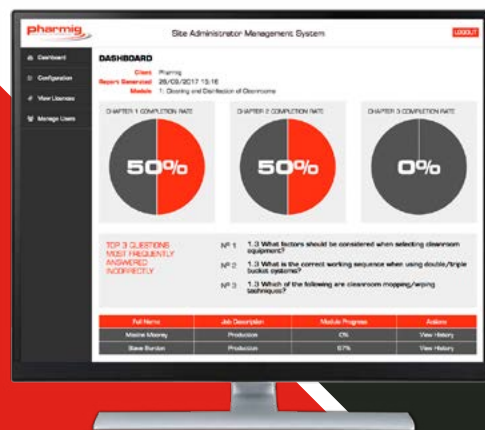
pharmig

Site Administrator Management System

LOGOUT

Dashboard

Configuration

View Licenses

Manage Users

DASHBOARD

Client Pharmig
Report Generated 26/09/2017 13:16
Module 1: Cleaning and Disinfection of Cleanrooms

CHAPTER 1 COMPLETION RATE

50%

CHAPTER 2 COMPLETION RATE

50%

CHAPTER 3 COMPLETION RATE

0%

TOP 3 QUESTIONS MOST FREQUENTLY ANSWERED INCORRECTLY

Nº 1 1.3 What factors should be considered when selecting cleanroom equipment?

Nº 2 1.3 What is the correct working sequence when using double/triple bucket systems?

Nº 3 1.3 Which of the following are cleanroom mopping/wiping techniques?

| Full Name | Job Description | Module Progress | Actions |
|---|---|---|---|
| Maxine Mooney | Production | 0% | View History |
| Steve Burdon | Production | 67% | View History |